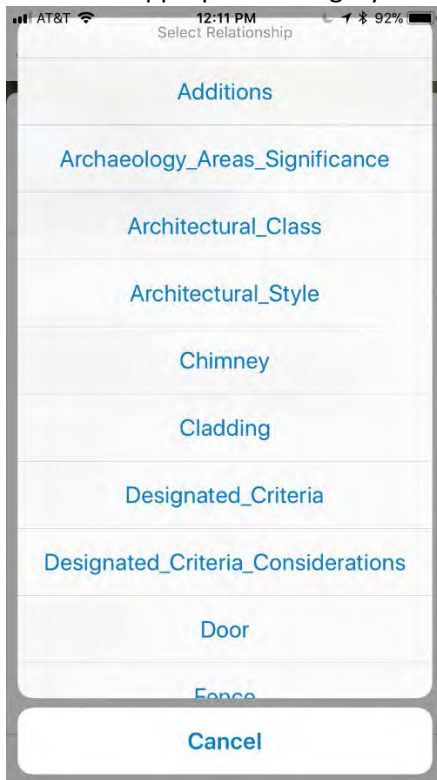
AT&T 12:11 PM 92%

Select Relationship

Additions

Archaeology_Areas_Significance

Architectural_Class

Architectural_Style

Chimney

Cladding

Designated_Criteria

Designated_Criteria_Considerations

Door

Fence

Cancel